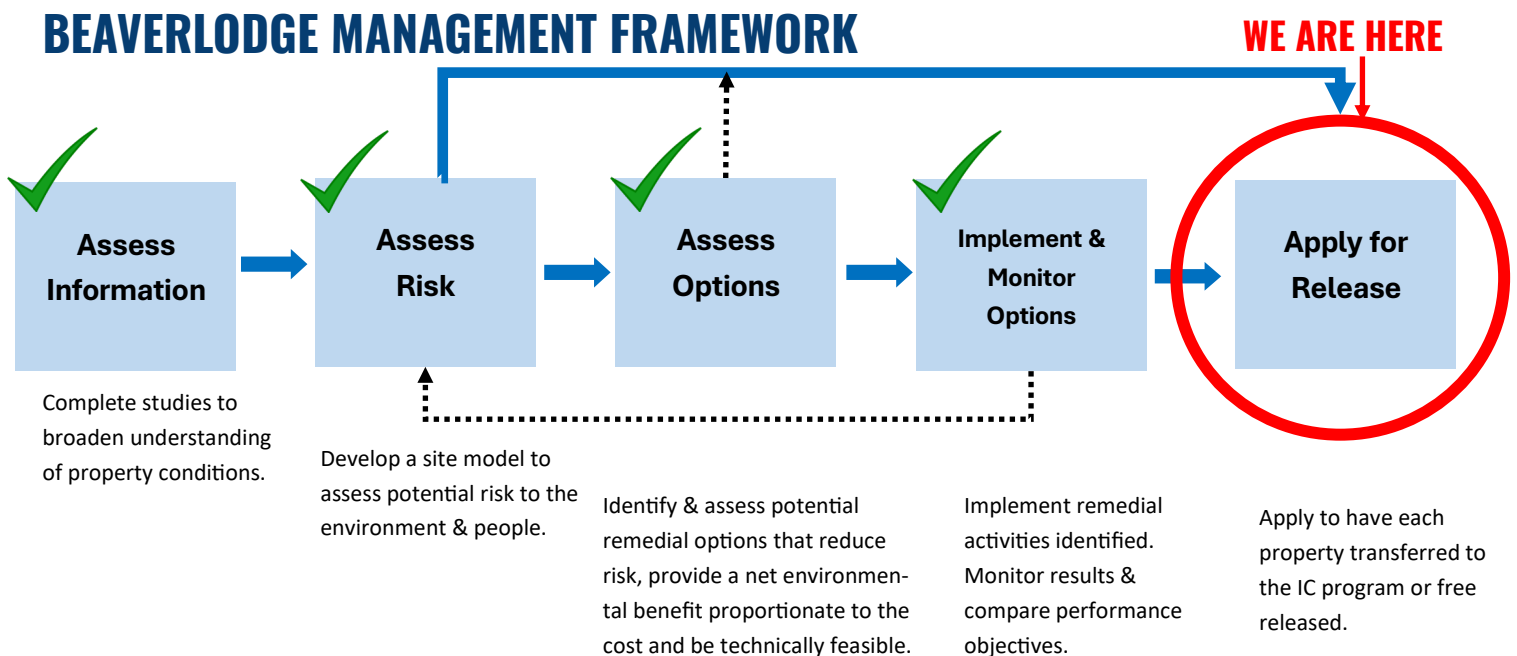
BEAVERLODGE MANAGEMENT FRAMEWORK

WE ARE HERE

Assess Information

Assess Risk

Assess Options

Implement & Monitor Options

Apply for Release

Complete studies to broaden understanding of property conditions.

Develop a site model to assess potential risk to the environment & people.

Identify & assess potential remedial options that reduce risk, provide a net environmental benefit proportionate to the cost and be technically feasible.

Implement remedial activities identified. Monitor results & compare performance objectives.

Apply to have each property transferred to the IC program or free released.